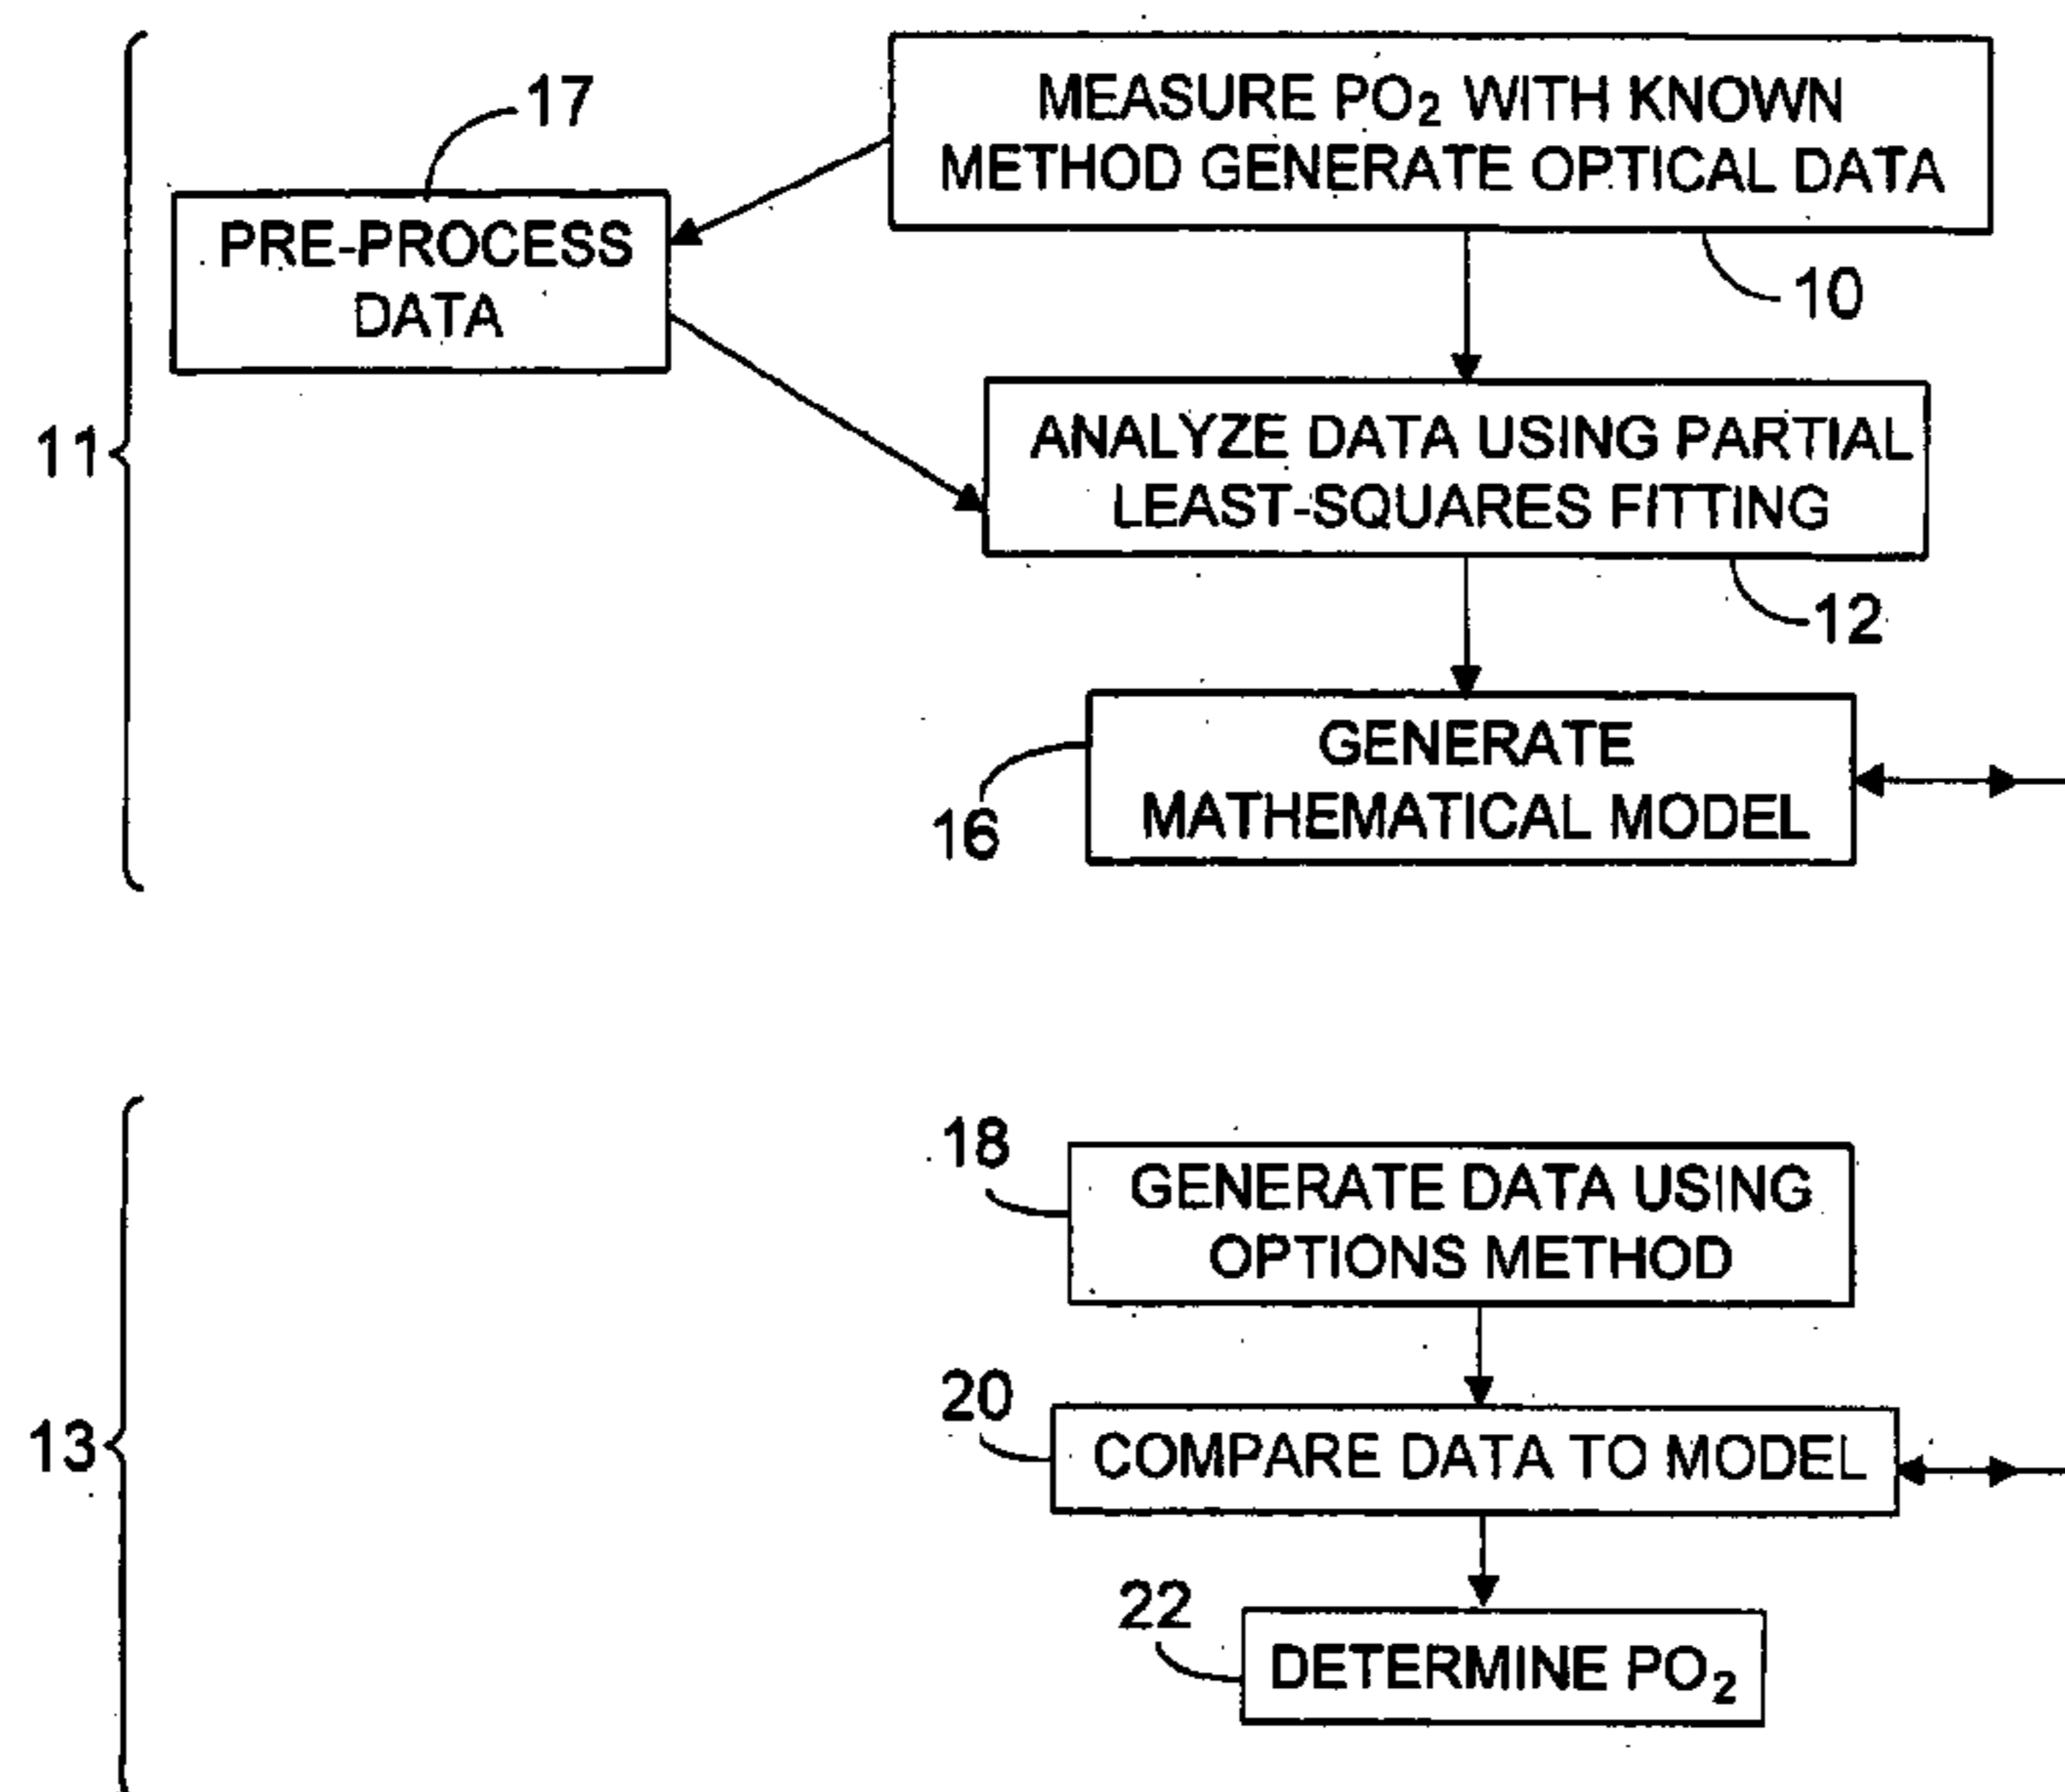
11

17

PRE-PROCESS DATA

MEASURE $PO_2$ WITH KNOWN METHOD GENERATE OPTICAL DATA

10

ANALYZE DATA USING PARTIAL LEAST-SQUARES FITTING

12

16

GENERATE MATHEMATICAL MODEL

13

18

GENERATE DATA USING OPTIONS METHOD

20

COMPARE DATA TO MODEL

22

DETERMINE $PO_2$